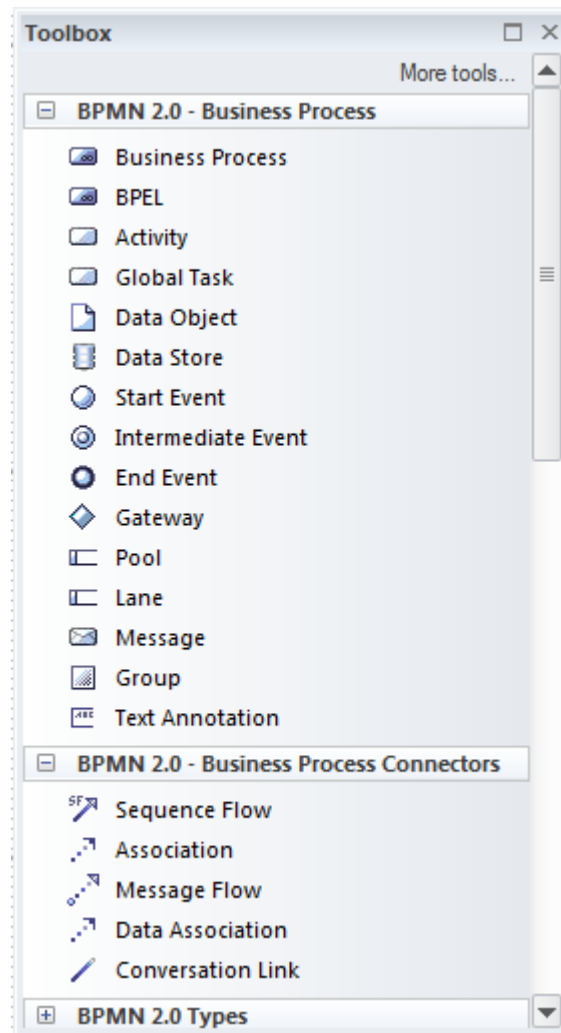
Toolbox

More tools...

BPMN 2.0 - Business Process

Business Process
BPEL
Activity
Global Task
Data Object
Data Store
Start Event
Intermediate Event
End Event
Gateway
Pool
Lane
Message
Group
Text Annotation

BPMN 2.0 - Business Process Connectors

Sequence Flow
Association
Message Flow
Data Association
Conversation Link

BPMN 2.0 Types